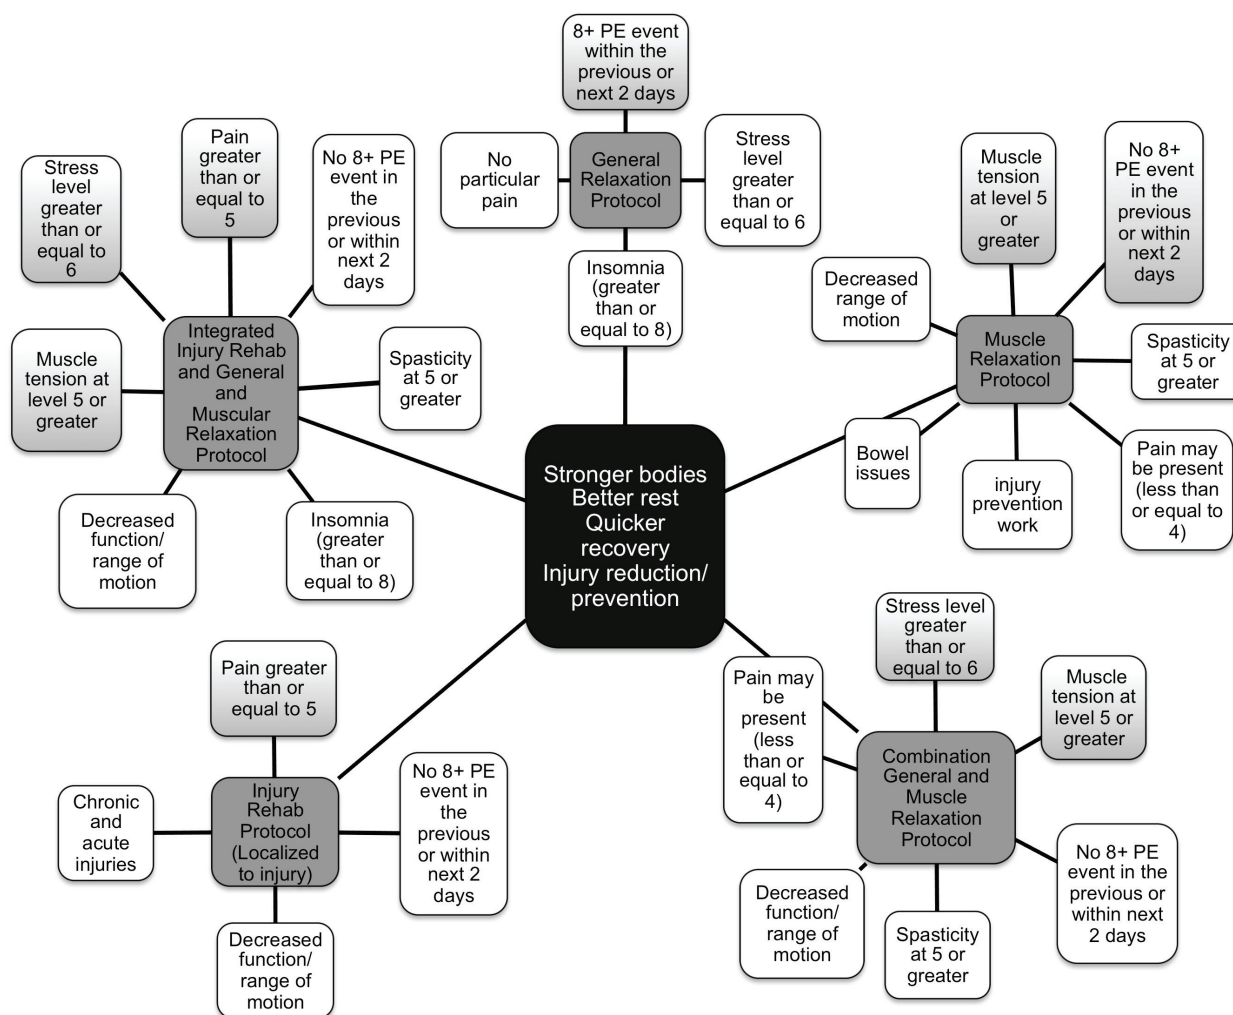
Stronger bodies
Better rest
Quicker recovery
Injury reduction/ prevention

General Relaxation Protocol

8+ PE event within the previous or next 2 days

No particular pain

Stress level greater than or equal to 6

Insomnia (greater than or equal to 8)

Integrated Injury Rehab and General and Muscular Relaxation Protocol

Stress level greater than or equal to 6

Pain greater than or equal to 5

No 8+ PE event in the previous or within next 2 days

Muscle tension at level 5 or greater

Spasticity at 5 or greater

Decreased function/ range of motion

Insomnia (greater than or equal to 8)

Muscle Relaxation Protocol

Muscle tension at level 5 or greater

No 8+ PE event in the previous or within next 2 days

Decreased range of motion

Spasticity at 5 or greater

Bowel issues

injury prevention work

Pain may be present (less than or equal to 4)

Injury Rehab Protocol (Localized to injury)

Pain greater than or equal to 5

Chronic and acute injuries

No 8+ PE event in the previous or within next 2 days

Decreased function/ range of motion

Combination General and Muscle Relaxation Protocol

Stress level greater than or equal to 6

Pain may be present (less than or equal to 4)

Muscle tension at level 5 or greater

No 8+ PE event in the previous or within next 2 days

Decreased function/ range of motion

Spasticity at 5 or greater